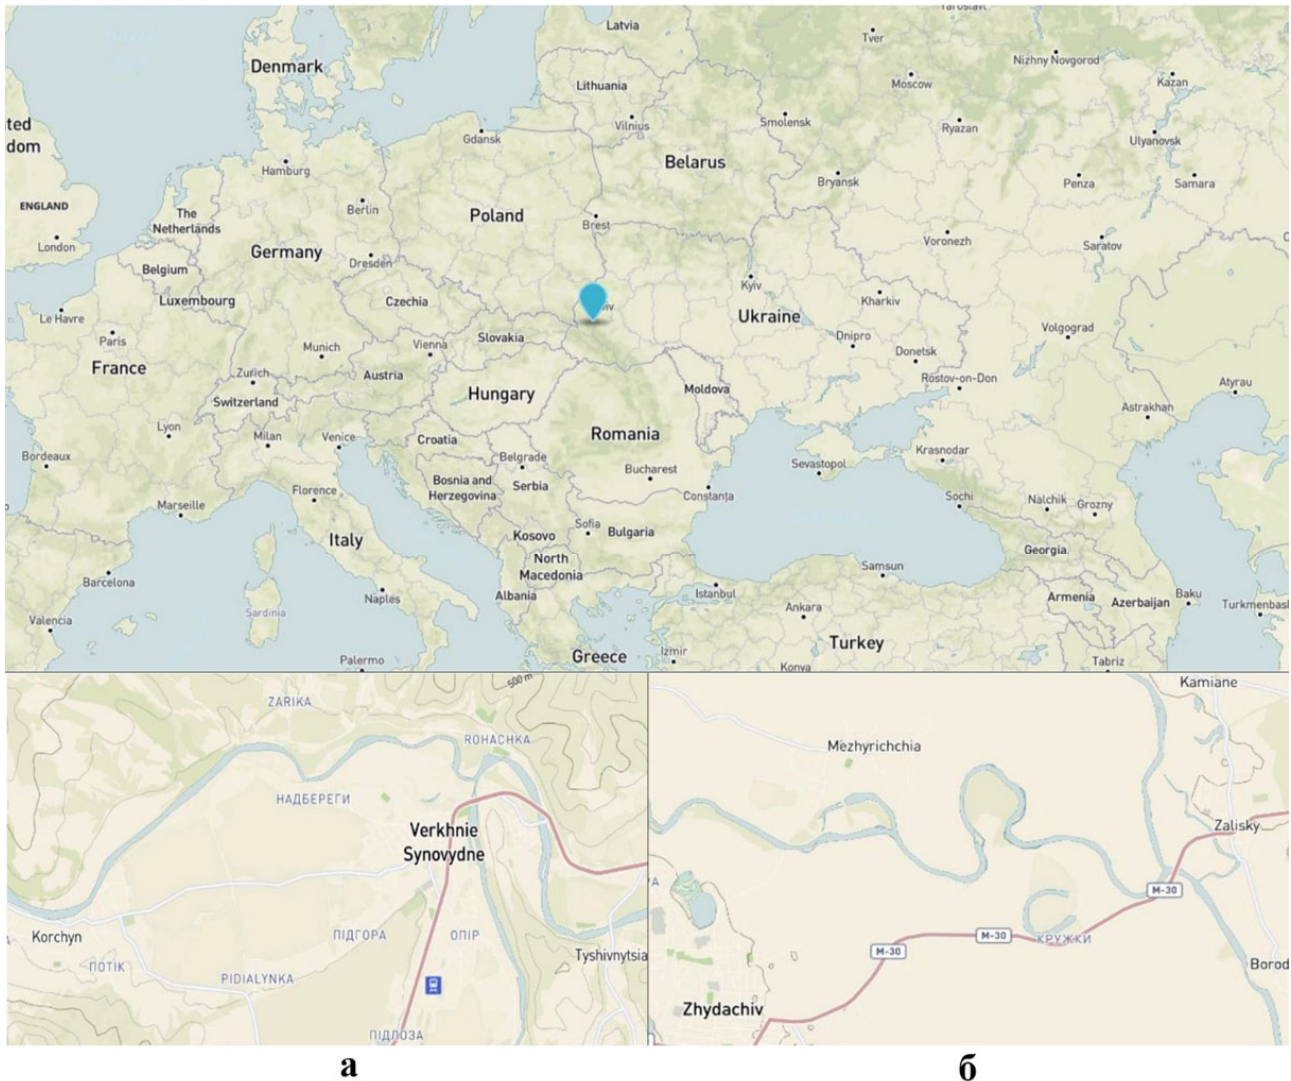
Yaroslavl
Latvia
Tver
Denmark
Nizhny Novgorod
Moscow
Kazan
Lithuania
ited
dom
Vilnius
Smolensk
Ryazan
Gdansk
Ulyanovsk
Belarus
Hamburg
Bryansk
ENGLAND
Penza
Samara
The Netherlands
Berlin
Poland
Brest
London
Germany
Voronezh
Saratov
Belgium
Dresden
Kyiv
Kharkiv
Luxembourg
Czechia
Lviv
Le Havre
Ukraine
Paris
Slovakia
Volgograd
Dnipro
Munich
Vienna
France
Donetsk
Zurich
Austria
Hungary
Moldova
Rostov-on-Don
Atyrau
Switzerland
Astrakhan
Lyon
Milan
Venice
Croatia
Romania
Bordeaux
Belgrade
Krasnodar
Sevastopol
Bucharest
Bosnia and Herzegovina
Serbia
Florence
Constanța
Sochi
Nalchik
Grozny
Marseille
Sofia
Bulgaria
Italy
Kosovo
Georgia
North Macedonia
Samsun
Barcelona
Istanbul
Naples
Albania
Armenia
Baku
Azerbaijan
Turkmenbas
Valencia
Sardinia
Ankara
Turkey
Palermo
Greece
Izmir
Konya
Tabriz
ZARIKA
500 m
ROHACHKA
НАДБЕРЕГИ
Verkhnie Synovydne
Korchyn
ПІДГОРА
ОПІР
ПОТІК
PIDIALYNKA
Tyshivnytsia
ПІДЛОЗА
Kamiane
Mezhyrichchia
Zalisky
M-30
M-30
M-30
КРУЖКИ
Borod
Zhydachiv
а
б